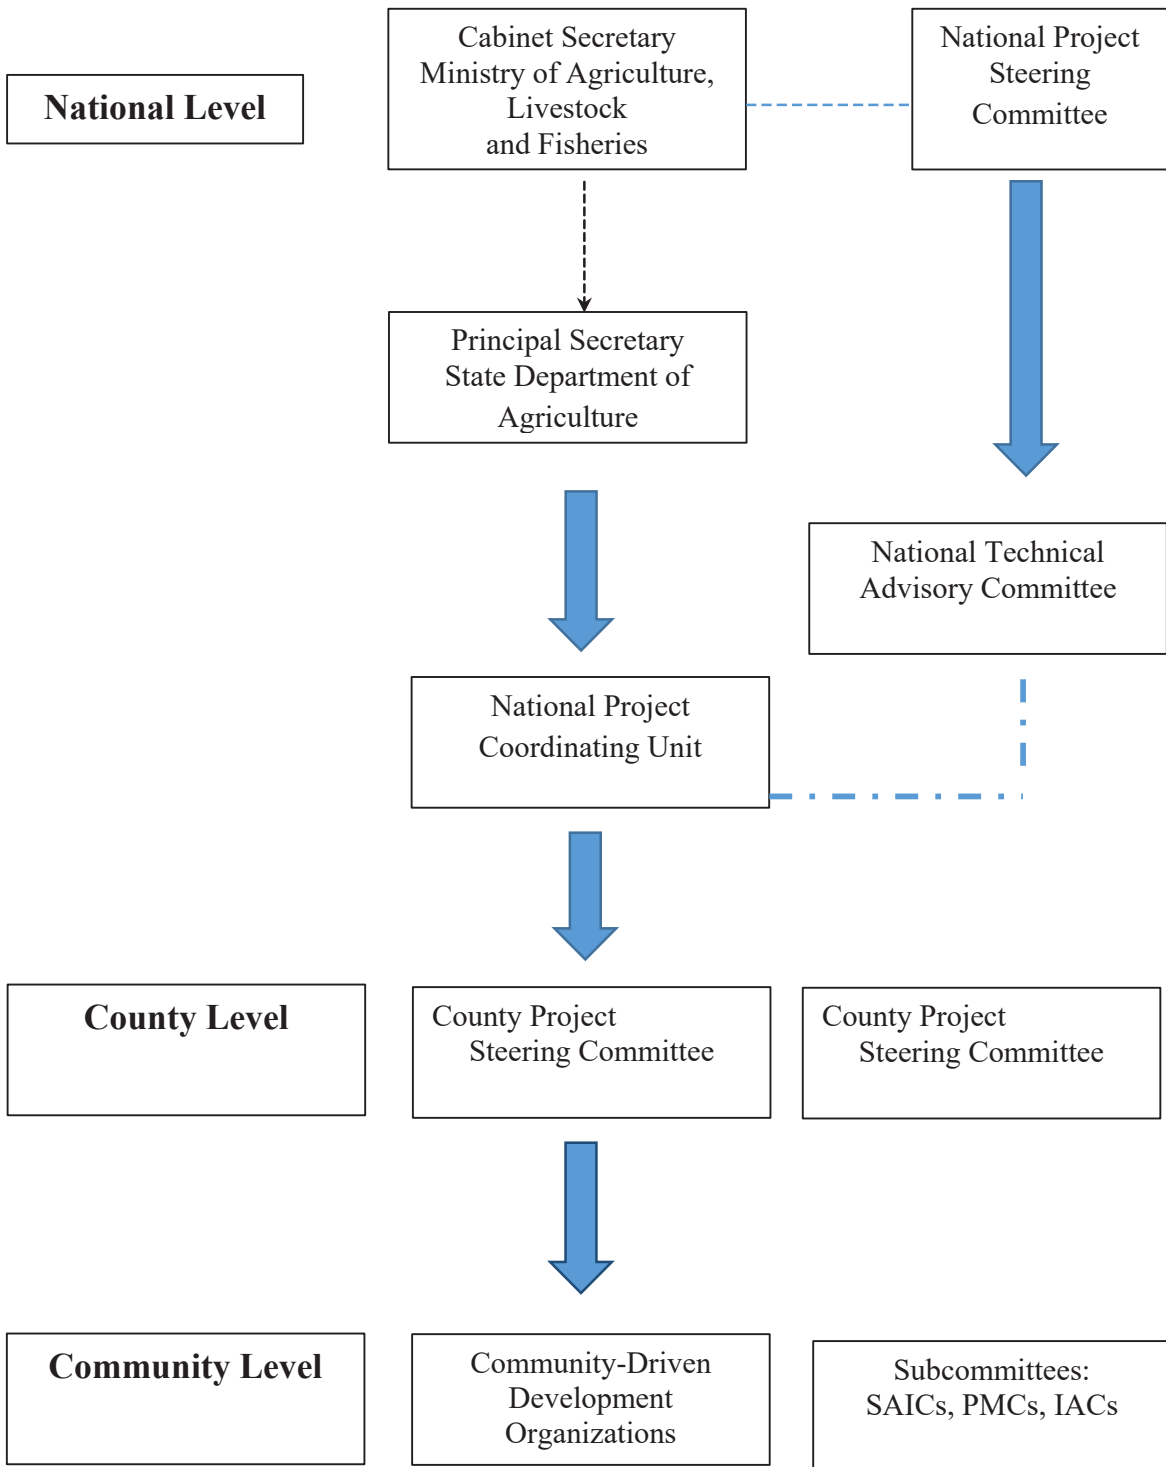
National Level

Cabinet Secretary Ministry of Agriculture, Livestock and Fisheries

National Project Steering Committee

Principal Secretary State Department of Agriculture

National Technical Advisory Committee

National Project Coordinating Unit

County Level

County Project Steering Committee

County Project Steering Committee

Community Level

Community-Driven Development Organizations

Subcommittees: SAICs, PMCs, IACs